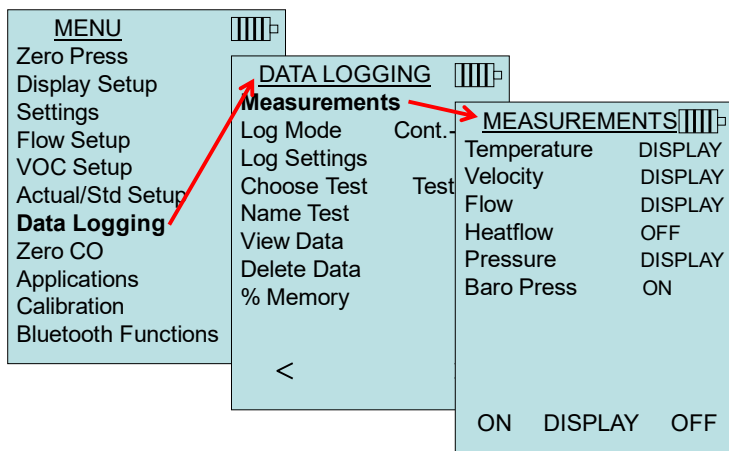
MENU
Zero Press
Display Setup
Settings
Flow Setup
VOC Setup
Actual/Std Setup
Data Logging
Zero CO
Applications
Calibration
Bluetooth Functions

DATA LOGGING
Measurements
Log Mode Cont.-
Log Settings
Choose Test Test
Name Test
View Data
Delete Data
% Memory
<

MEASUREMENTS
| Temperature | DISPLAY |
|---|---|
| Velocity | DISPLAY |
| Flow | DISPLAY |
| Heatflow | OFF |
| Pressure | DISPLAY |
| Baro Press | ON |

ON DISPLAY OFF